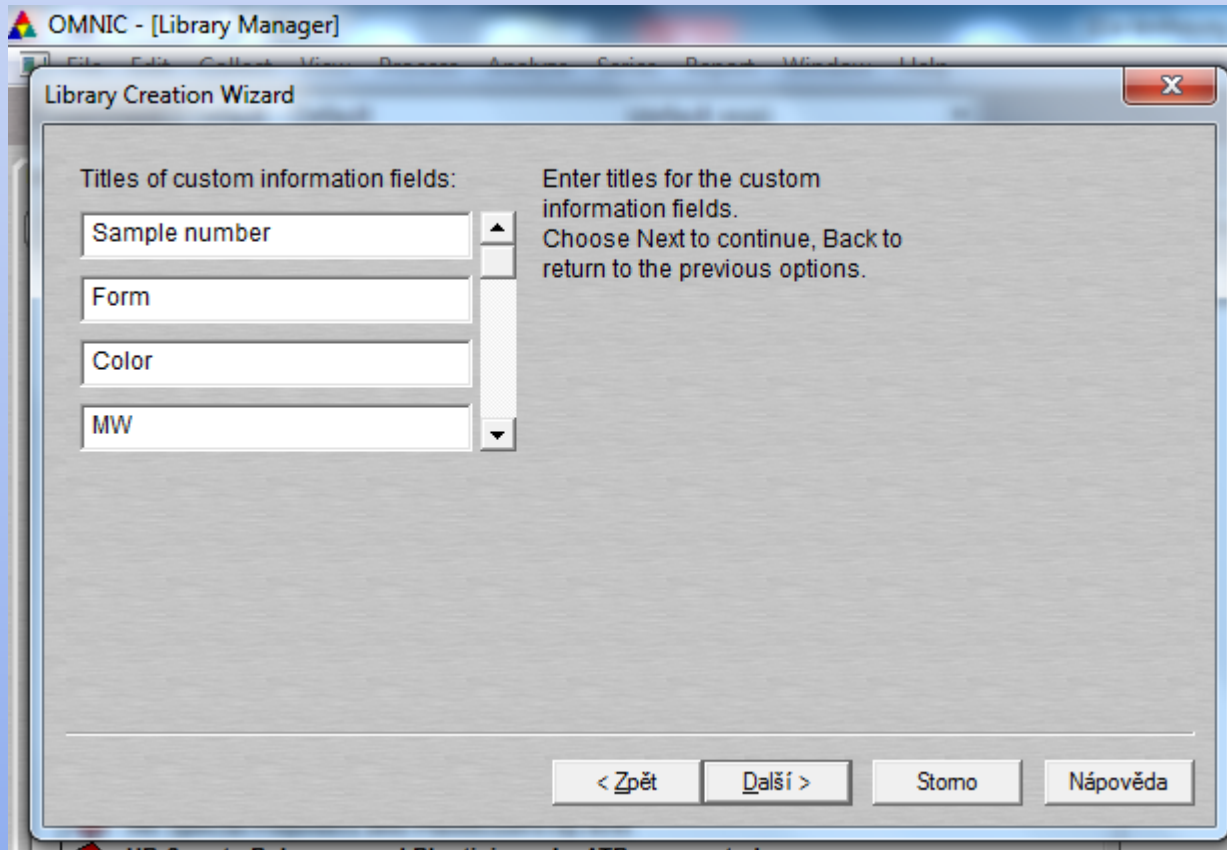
OMNIC - [Library Manager]

Library Creation Wizard

Titles of custom information fields:

Sample number

Form

Color

MW

Enter titles for the custom information fields.
Choose Next to continue, Back to return to the previous options.

< Zpět

Další >

Storno

Nápověda